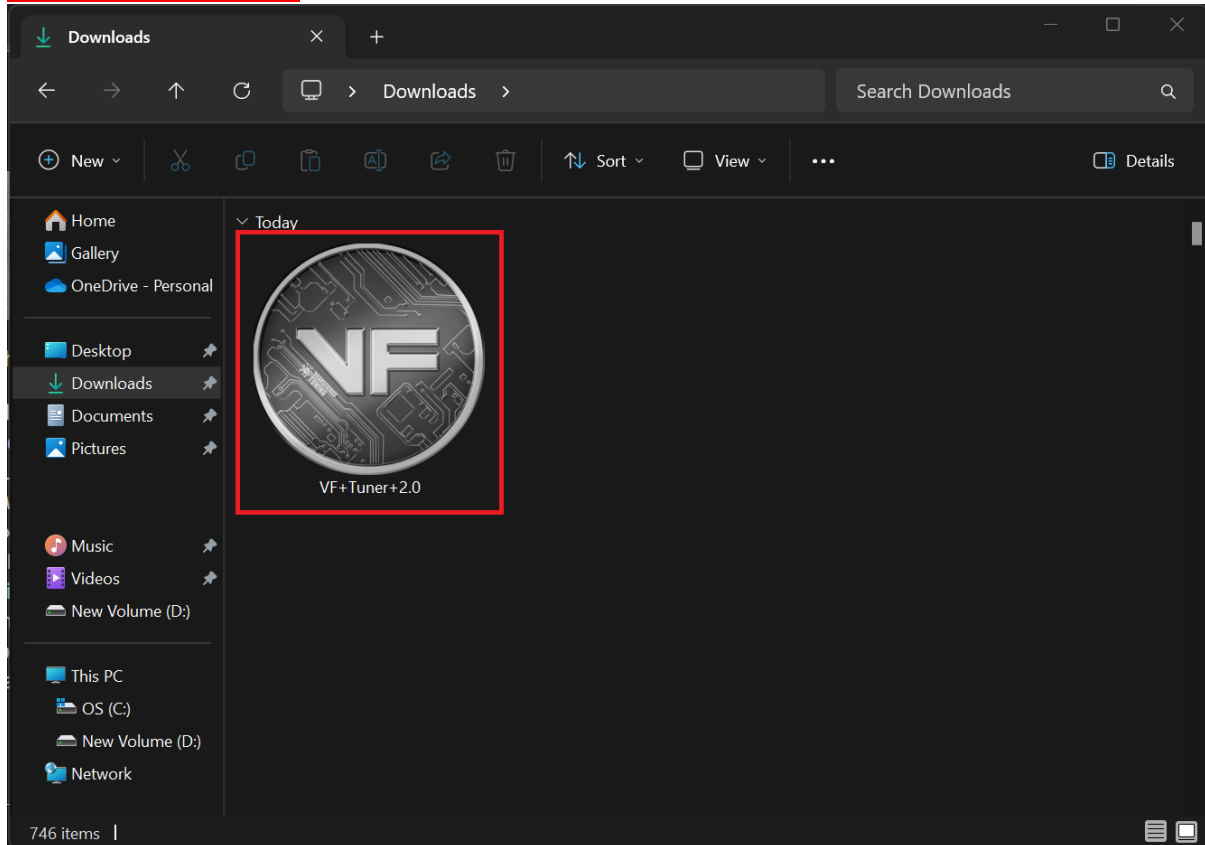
Downloads

Downloads >

Search Downloads

New

Sort

View

...

Details

Home
Gallery
OneDrive - Personal

Desktop
Downloads
Documents
Pictures

Music
Videos
New Volume (D:)

This PC
OS (C:)
New Volume (D:)
Network

Today

VF

VF+Tuner+2.0

746 items